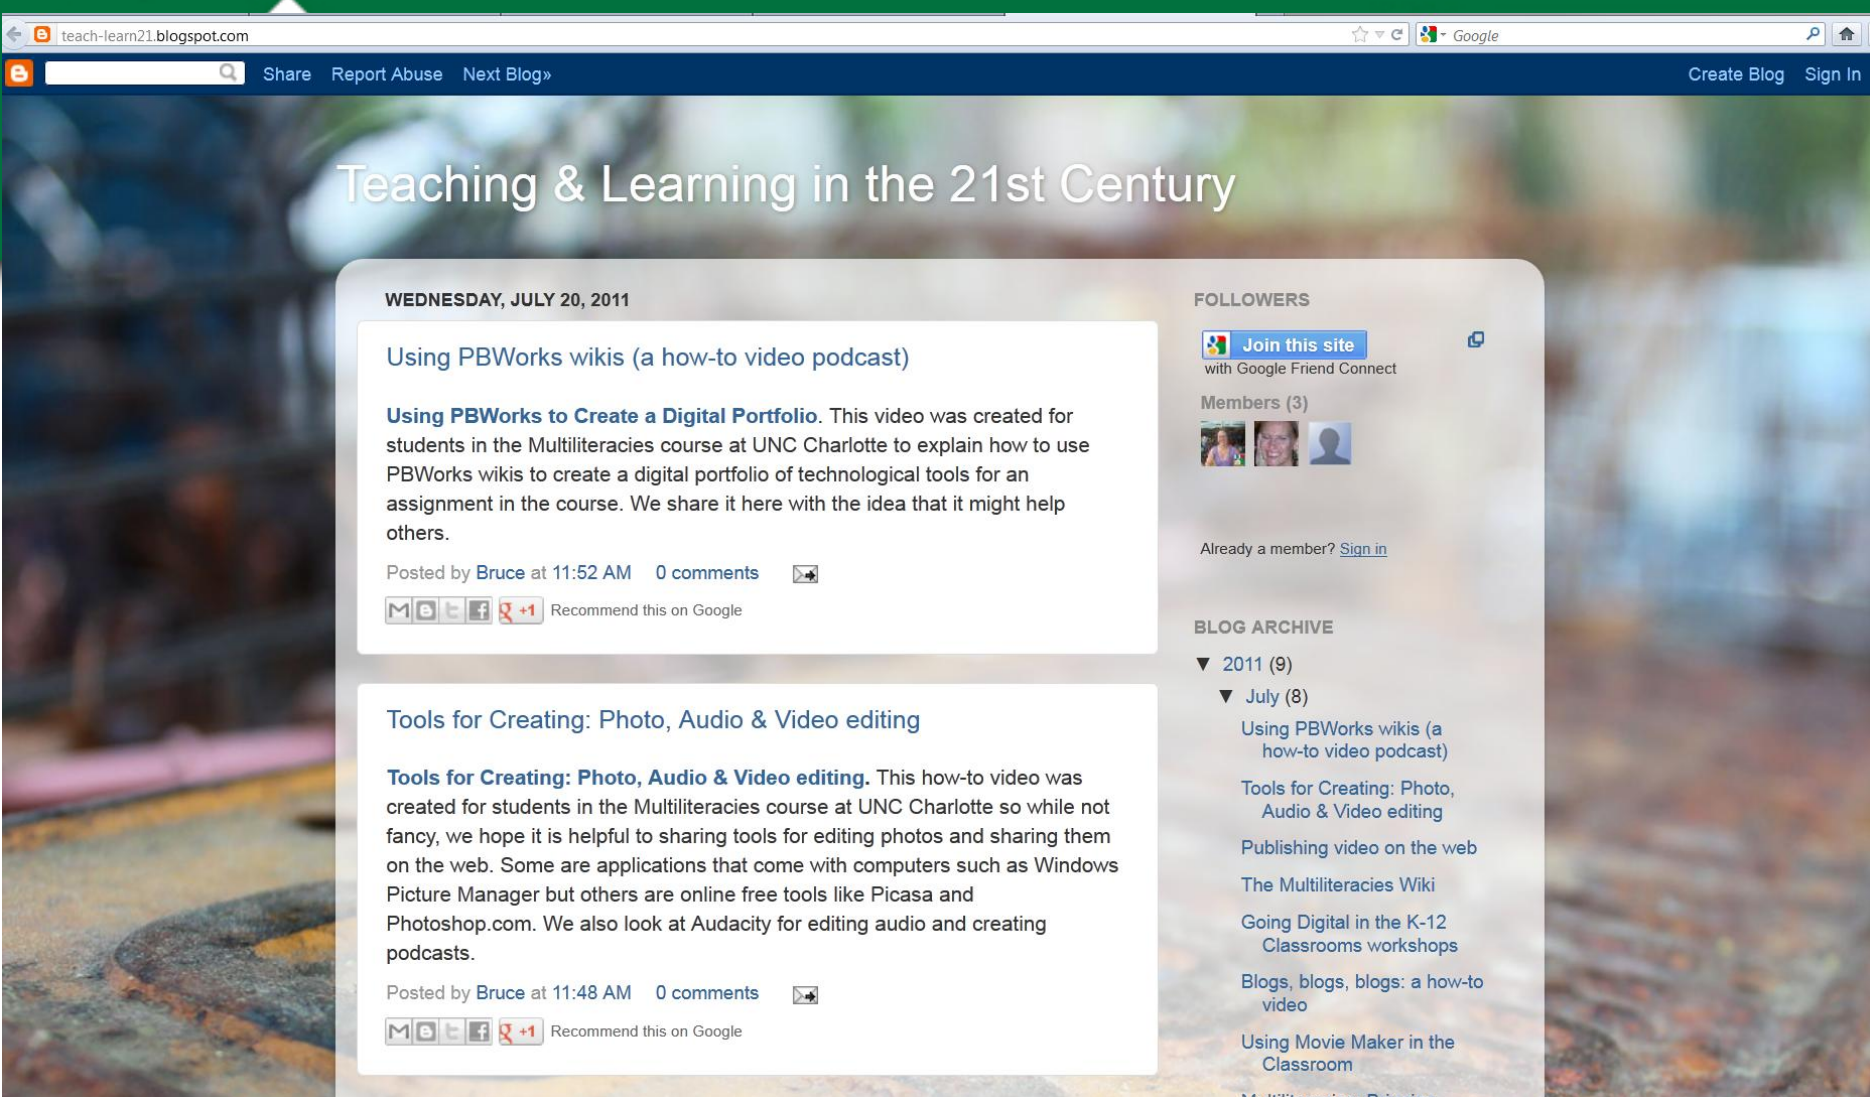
teach-learn21.blogspot.com

Google

Share Report Abuse Next Blog»

Create Blog Sign In

Teaching & Learning in the 21st Century

WEDNESDAY, JULY 20, 2011

Using PBWorks wikis (a how-to video podcast)

Using PBWorks to Create a Digital Portfolio. This video was created for students in the Multiliteracies course at UNC Charlotte to explain how to use PBWorks wikis to create a digital portfolio of technological tools for an assignment in the course. We share it here with the idea that it might help others.

Posted by Bruce at 11:52 AM 0 comments

+1 Recommend this on Google

Tools for Creating: Photo, Audio & Video editing

Tools for Creating: Photo, Audio & Video editing. This how-to video was created for students in the Multiliteracies course at UNC Charlotte so while not fancy, we hope it is helpful to sharing tools for editing photos and sharing them on the web. Some are applications that come with computers such as Windows Picture Manager but others are online free tools like Picasa and Photoshop.com. We also look at Audacity for editing audio and creating podcasts.

Posted by Bruce at 11:48 AM 0 comments

+1 Recommend this on Google

FOLLOWERS

Join this site
with Google Friend Connect

Members (3)

Already a member? Sign in

BLOG ARCHIVE

▼ 2011 (9)

▼ July (8)

Using PBWorks wikis (a how-to video podcast)

Tools for Creating: Photo, Audio & Video editing

Publishing video on the web

The Multiliteracies Wiki

Going Digital in the K-12 Classrooms workshops

Blogs, blogs, blogs: a how-to video

Using Movie Maker in the Classroom

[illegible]